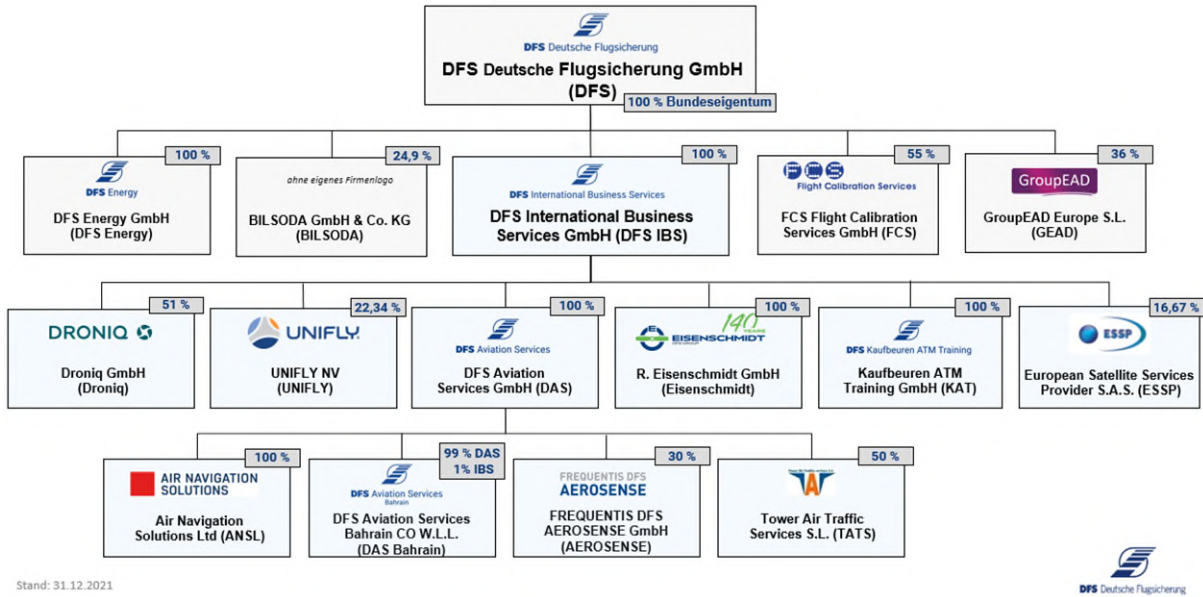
DFS Deutsche Flugsicherung

DFS Deutsche Flugsicherung GmbH (DFS)

100 % Bundeseigentum

100 %
DFS Energy
DFS Energy GmbH (DFS Energy)

24,9 %
ohne eigenes Firmenlogo
BILSODA GmbH & Co. KG (BILSODA)

100 %
DFS International Business Services
DFS International Business Services GmbH (DFS IBS)

55 %
FCS Flight Calibration Services
FCS Flight Calibration Services GmbH (FCS)

36 %
GroupEAD
GroupEAD Europe S.L. (GEAD)

51 %
DRONIQ
Droniq GmbH (Droniq)

22,34 %
UNIFLY
UNIFLY NV (UNIFLY)

100 %
DFS Aviation Services
DFS Aviation Services GmbH (DAS)

100 %
EISENSCHMIDT 140 YEARS
R. Eisenschmidt GmbH (Eisenschmidt)

100 %
DFS Kaufbeuren ATM Training
Kaufbeuren ATM Training GmbH (KAT)

16,67 %
ESSP
European Satellite Services Provider S.A.S. (ESSP)

100 %
AIR NAVIGATION SOLUTIONS
Air Navigation Solutions Ltd (ANSL)

99 % DAS
1% IBS
DFS Aviation Services Bahrain
DFS Aviation Services Bahrain CO W.L.L. (DAS Bahrain)

30 %
FREQUENTIS DFS AEROSENSE
FREQUENTIS DFS AEROSENSE GmbH (AEROSENSE)

50 %
TAT
Tower Air Traffic Services S.L. (TATS)

Stand: 31.12.2021

DFS Deutsche Flugsicherung